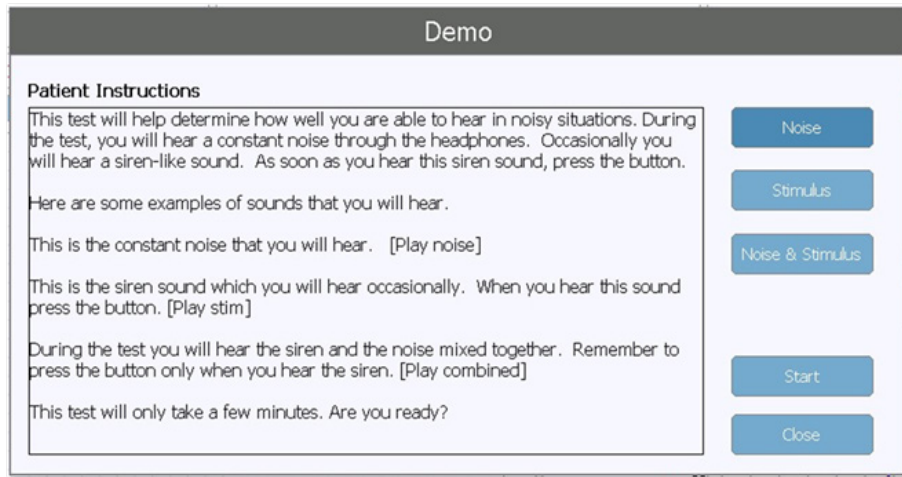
Demo

Patient Instructions

This test will help determine how well you are able to hear in noisy situations. During the test, you will hear a constant noise through the headphones. Occasionally you will hear a siren-like sound. As soon as you hear this siren sound, press the button.

Here are some examples of sounds that you will hear.

This is the constant noise that you will hear. [Play noise]

This is the siren sound which you will hear occasionally. When you hear this sound press the button. [Play stim]

During the test you will hear the siren and the noise mixed together. Remember to press the button only when you hear the siren. [Play combined]

This test will only take a few minutes. Are you ready?

Noise

Stimulus

Noise & Stimulus

Start

Close